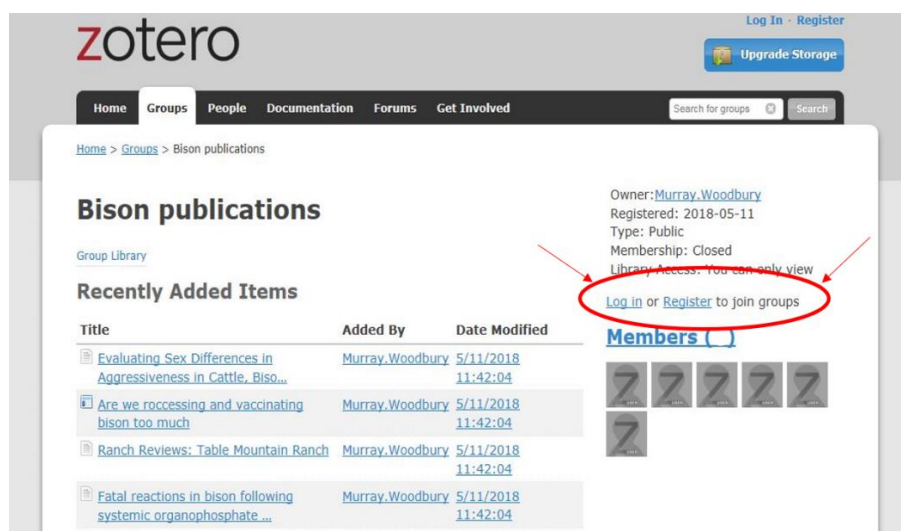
zotero

Log In · Register

Upgrade Storage

Home Groups People Documentation Forums Get Involved

Search for groups

Search

Home > Groups > Bison publications

Bison publications

Group Library

Recently Added Items

| Title | Added By | Date Modified |
|---|---|---|
| Evaluating Sex Differences in Aggressiveness in Cattle, Biso... | Murray.Woodbury | 5/11/2018 11:42:04 |
| Are we roccessing and vaccinating bison too much | Murray.Woodbury | 5/11/2018 11:42:04 |
| Ranch Reviews: Table Mountain Ranch | Murray.Woodbury | 5/11/2018 11:42:04 |
| Fatal reactions in bison following systemic organophosphate ... | Murray.Woodbury | 5/11/2018 11:42:04 |

Owner: Murray.Woodbury
Registered: 2018-05-11
Type: Public
Membership: Closed
Library Access: You can only view

Log in or Register to join groups

Members ( )